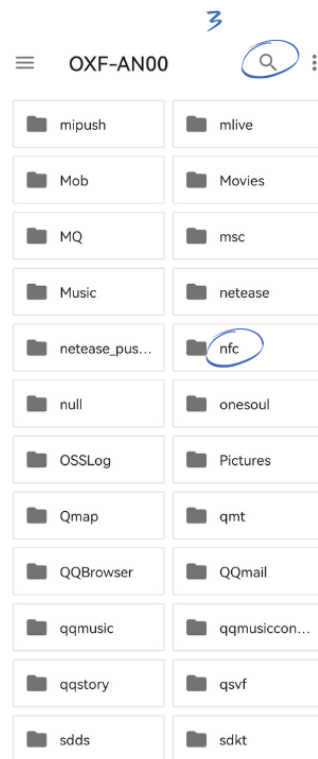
3

OXF-AN00

| mipush | mlive |
|---|---|
| Mob | Movies |
| MQ | msc |
| Music | netease |
| netease_pus... | nfc |
| null | onesoul |
| OSSLog | Pictures |
| Qmap | qmt |
| QQBrowser | QQmail |
| qqmusic | qqmusiccon... |
| qqstory | qsvf |
| sdds | sdkt |